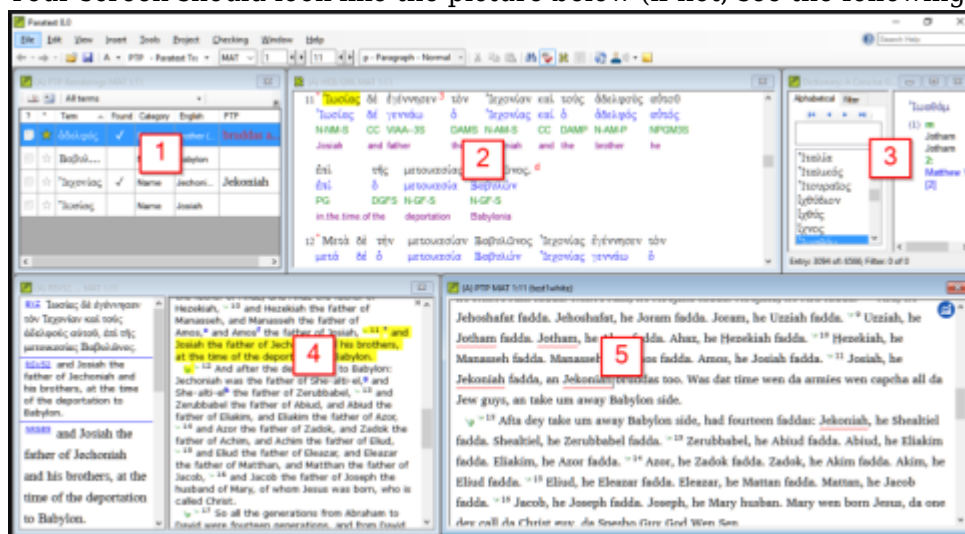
Your screen should look like the picture below (if not, see the following

Paratext 8.0

File Edit View Insert Tools Project Checking Window Help

PTP Paratext To MAT 1 11 p - Paragraph - Normal

Search Help

All terms

| ? | * | Term | Found | Category | English | PTP |
|---|---|---|---|---|---|---|
| | | ἀδελφός | ✓ | | brother | braddah |
| | | Βαβυλ... | | | Babylon | |
| | | Ἰεχονίας | ✓ | Name | Jechoni... | Jekoniah |
| | | Ἰωσίας | | Name | Josiah | |

1

11 Ἰωσίας δὲ ἐγέννησεν τὸν Ἰεχονίαν καὶ τοὺς ἀδελφοὺς αὐτοῦ
Ἰωσίας δέ γεννάω ὁ Ἰεχονίας καί ὁ ἀδελφός αὐτός
N-NM-S CC VIAA--3S DAMS N-AM-S CC DAMP N-AM-P NPGM3S
Josiah and father the Jeconiah and the brother he
ἐπὶ τῆς μετοικεσίας Βαβυλῶνος.
ἐπί ὁ μετοικεσία Βαβυλών
PG DGFS N-GF-S N-GF-S
in the time of the deportation Babylonia

12 Μετὰ δὲ τὴν μετοικεσίαν Βαβυλῶνος Ἰεχονίας ἐγέννησεν τὸν
μετά δέ ὁ μετοικεσία Βαβυλών Ἰεχονίας γεννάω ὁ

2

Alphabetical Filter

Ἰωσήφ
(1) m
Jothare
Jothare
2:
Matthew
[2]

Ἰησοῦς
Ἰησοῦς
Ἰοσαφάτ
ἰσθμός
ἰχθύς
ἴχνος

3

Entry: 3094 of: 5506 Filter: 0 of 0

11Σ Ἰωσίας δὲ ἐγέννησεν τὸν Ἰεχονίαν καὶ τοὺς ἀδελφοὺς αὐτοῦ, ἐπὶ τῆς μετοικεσίας Βαβυλῶνος.

1Es52 and Josiah the father of Jechoniah and his brothers, at the time of the deportation to Babylon.

MSB and Josiah the father of Jechoniah and his brothers, at the time of the deportation to Babylon.

Hezekiah, 10 and Hezekiah the father of Manasseh, and Manasseh the father of Amos, and Amos the father of Josiah, 11 and Josiah the father of Jechoniah and his brothers, at the time of the deportation to Babylon.
12 And after the deportation to Babylon: Jechoniah was the father of She-alti-el, and She-alti-el the father of Zerubbabel, 13 and Zerubbabel the father of Abiud, and Abiud the father of Eliakim, and Eliakim the father of Azor, 14 and Azor the father of Zadok, and Zadok the father of Achim, and Achim the father of Eliud, 15 and Eliud the father of Eleazar, and Eleazar the father of Matthan, and Matthan the father of Jacob, 16 and Jacob the father of Joseph the husband of Mary, of whom Jesus was born, who is called Christ.
17 So all the generations from Abraham to David were fourteen generations, and from David

4

(A) PTP MAT 1:11 (text1white)

Jehoshafat fadda. Jehoshafat, he Joram fadda. Joram, he Uzziah fadda. 9 Uzziah, he Jotham fadda. Jotham, he Ahaz fadda. Ahaz, he Hezekiah fadda. 10 Hezekiah, he Manasseh fadda. Manasseh, he Amos fadda. Amos, he Josiah fadda. 11 Josiah, he Jekoniah fadda, an Jekoniah braddahs too. Was dat time wen da armies wen capcha all da Jew guys, an take um away Babylon side.
12 Afta dey take um away Babylon side, had fourteen faddas: Jekoniah, he Shealtiel fadda. Shealtiel, he Zerubbabel fadda. 13 Zerubbabel, he Abiud fadda. Abiud, he Eliakim fadda. Eliakim, he Azor fadda. 14 Azor, he Zadok fadda. Zadok, he Akim fadda. Akim, he Eliud fadda. 15 Eliud, he Eleazar fadda. Eleazar, he Mattan fadda. Mattan, he Jacob fadda. 16 Jacob, he Joseph fadda. Joseph, he Mary husban. Mary wen born Jesus, da one dey call da Christ guy, da Spesho Guy God Wen Sen.

5